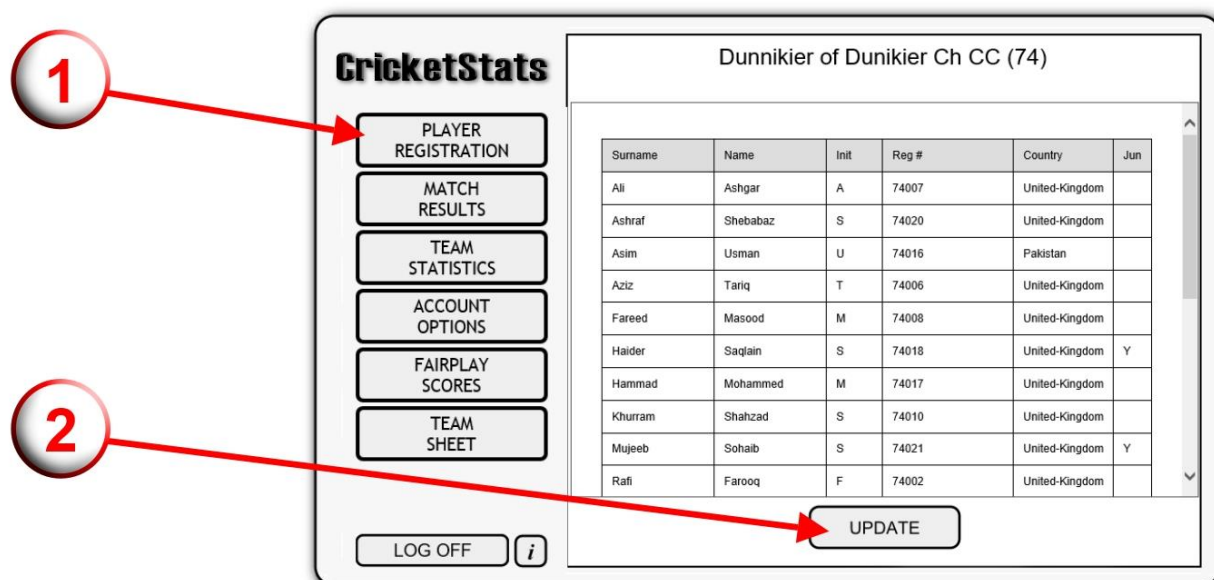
1

2

CricketStats

PLAYER REGISTRATION

MATCH RESULTS

TEAM STATISTICS

ACCOUNT OPTIONS

FAIRPLAY SCORES

TEAM SHEET

LOG OFF

i

Dunnikier of Dunikier Ch CC (74)

| Surname | Name | Init | Reg # | Country | Jun |
|---|---|---|---|---|---|
| Ali | Ashgar | A | 74007 | United-Kingdom | |
| Ashraf | Shebabaz | S | 74020 | United-Kingdom | |
| Asim | Usman | U | 74016 | Pakistan | |
| Aziz | Tariq | T | 74006 | United-Kingdom | |
| Fareed | Masood | M | 74008 | United-Kingdom | |
| Haider | Saqlain | S | 74018 | United-Kingdom | Y |
| Hammad | Mohammed | M | 74017 | United-Kingdom | |
| Khurram | Shahzad | S | 74010 | United-Kingdom | |
| Mujeeb | Sohaib | S | 74021 | United-Kingdom | Y |
| Rafi | Farooq | F | 74002 | United-Kingdom | |

UPDATE